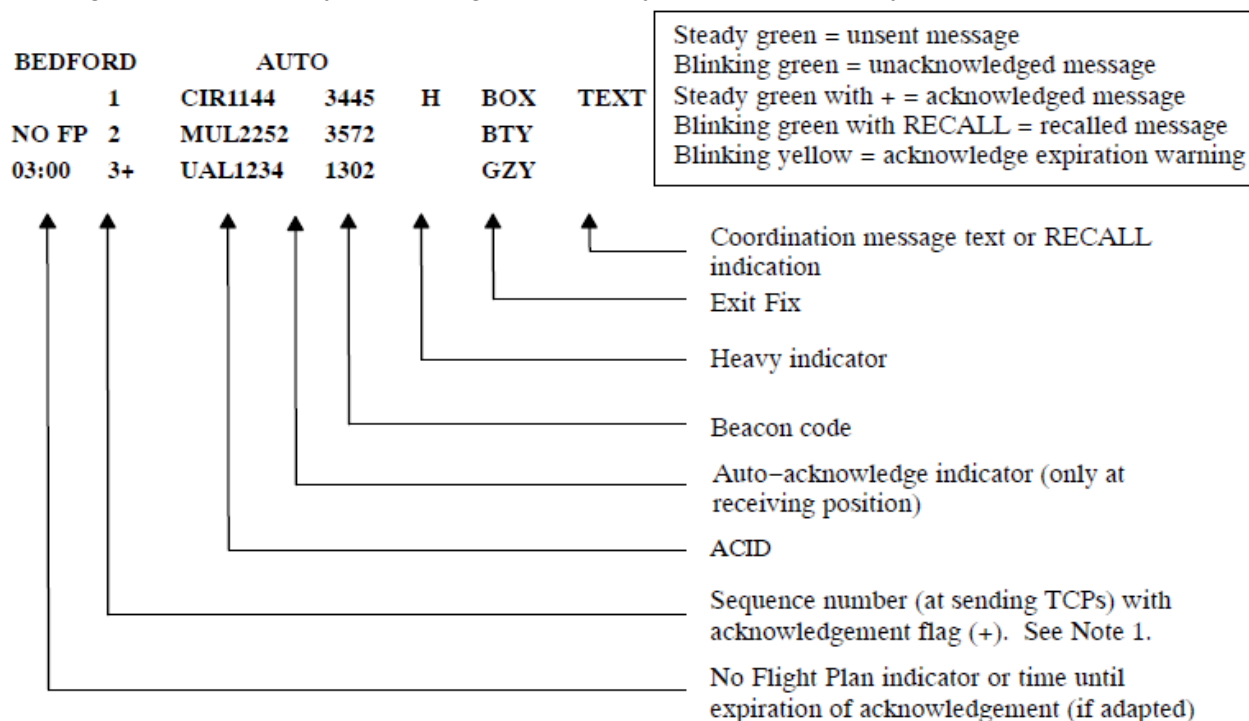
BEDFORD AUTO

| | | | | | | |
|---|---|---|---|---|---|---|
| | 1 | CIR1144 | 3445 | H | BOX | TEXT |
| NO FP | 2 | MUL2252 | 3572 | | BTY | |
| 03:00 | 3+ | UAL1234 | 1302 | | GZY | |

Steady green = unsent message
Blinking green = unacknowledged message
Steady green with + = acknowledged message
Blinking green with RECALL = recalled message
Blinking yellow = acknowledge expiration warning

Coordination message text or RECALL indication

Exit Fix

Heavy indicator

Beacon code

Auto−acknowledge indicator (only at receiving position)

ACID

Sequence number (at sending TCPs) with acknowledgement flag (+). See Note 1.

No Flight Plan indicator or time until expiration of acknowledgement (if adapted)